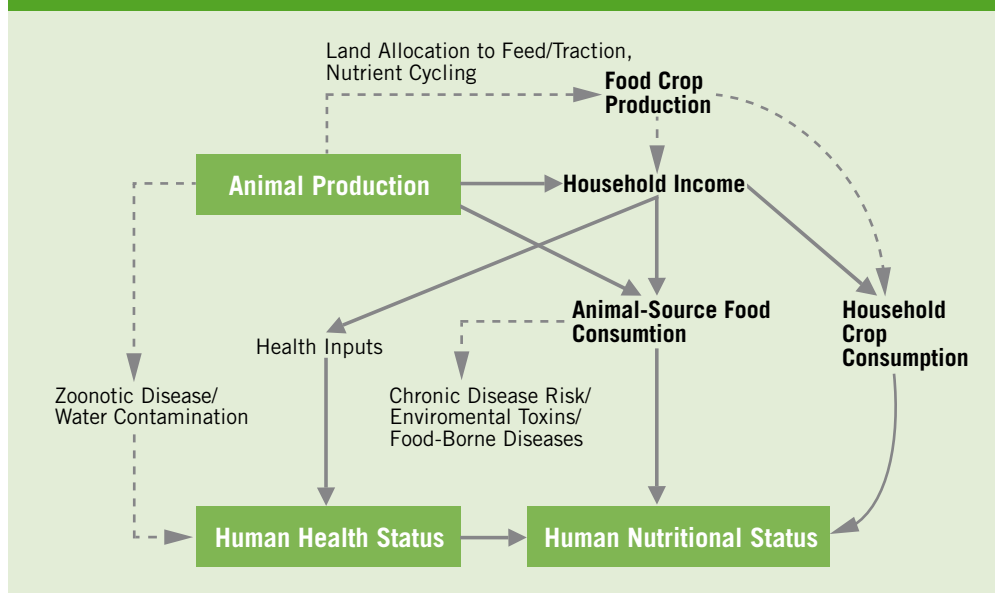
Land Allocation to Feed/Traction, Nutrient Cycling

Food Crop Production

Animal Production

Household Income

Health Inputs

Animal-Source Food Consumtion

Household Crop Consumption

Zoonotic Disease/ Water Contamination

Chronic Disease Risk/ Enviromental Toxins/ Food-Borne Diseases

Human Health Status

Human Nutritional Status